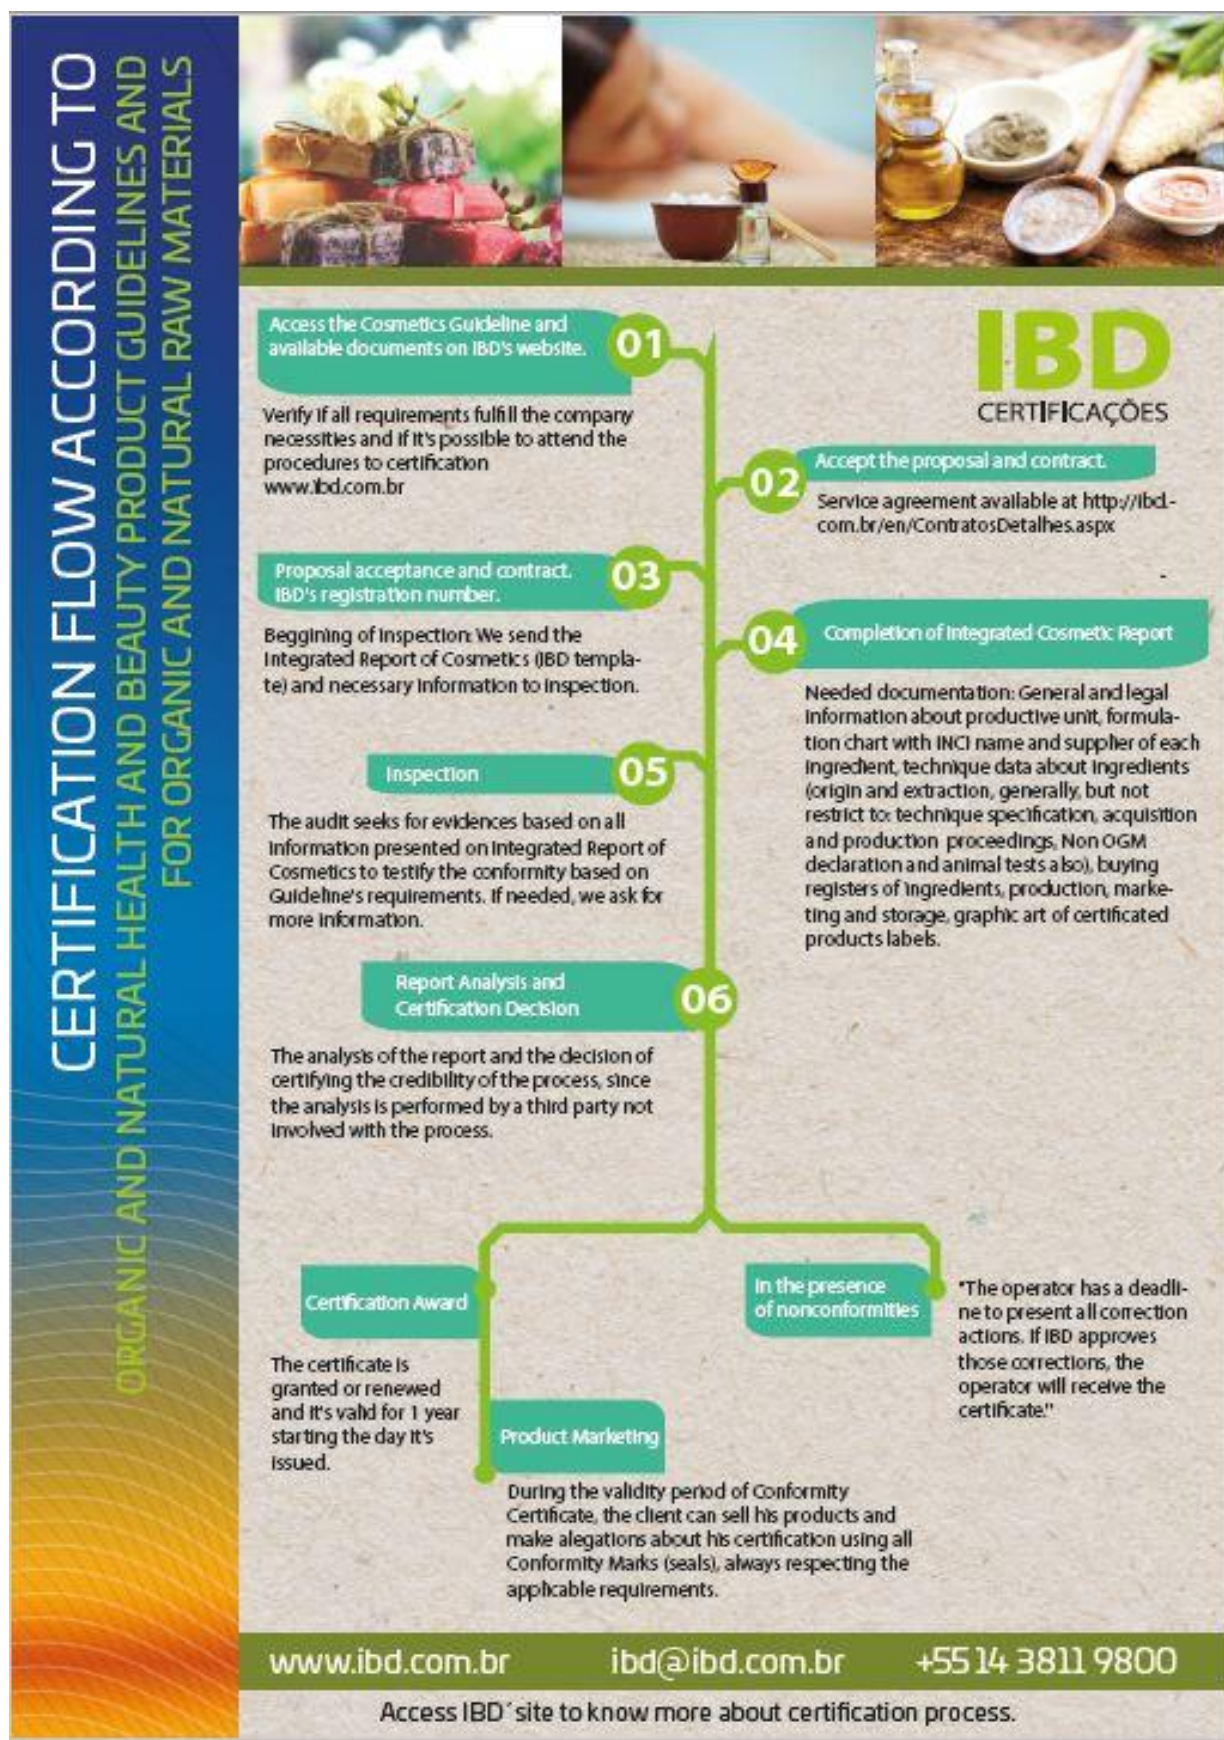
CERTIFICATION FLOW ACCORDING TO ORGANIC AND NATURAL HEALTH AND BEAUTY PRODUCT GUIDELINES AND FOR ORGANIC AND NATURAL RAW MATERIALS

IBD CERTIFICAÇÕES

01 Access the Cosmetics Guideline and available documents on IBD's website.

Verify if all requirements fulfill the company necessities and if it's possible to attend the procedures to certification www.ibd.com.br

02 Accept the proposal and contract.

Service agreement available at http://ibd.com.br/en/ContratosDetalhes.aspx

03 Proposal acceptance and contract. IBD's registration number.

Beggining of inspection: We send the Integrated Report of Cosmetics (IBD template) and necessary information to inspection.

04 Completion of Integrated Cosmetic Report

Needed documentation: General and legal information about productive unit, formulation chart with INCI name and supplier of each ingredient, technique data about ingredients (origin and extraction, generally, but not restrict to: technique specification, acquisition and production proceedings, Non OGM declaration and animal tests also), buying registers of ingredients, production, marketing and storage, graphic art of certificated products labels.

05 Inspection

The audit seeks for evidences based on all information presented on Integrated Report of Cosmetics to testify the conformity based on Guideline's requirements. If needed, we ask for more information.

06 Report Analysis and Certification Decision

The analysis of the report and the decision of certifying the credibility of the process, since the analysis is performed by a third party not involved with the process.

Certification Award

The certificate is granted or renewed and it's valid for 1 year starting the day it's issued.

In the presence of nonconformities

"The operator has a deadline to present all correction actions. If IBD approves those corrections, the operator will receive the certificate."

Product Marketing

During the validity period of Conformity Certificate, the client can sell his products and make alegations about his certification using all Conformity Marks (seals), always respecting the applicable requirements.

www.ibd.com.br ibd@ibd.com.br +55 14 3811 9800

Access IBD´site to know more about certification process.